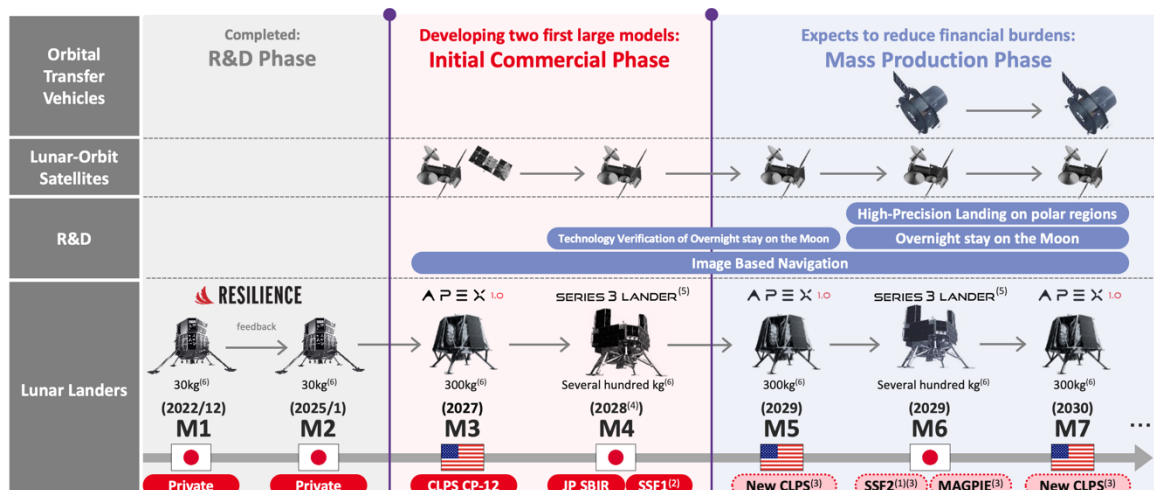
Orbital Transfer Vehicles

Lunar-Orbit Satellites

R&D

Lunar Landers

Completed:
R&D Phase

Developing two first large models:
Initial Commercial Phase

Expects to reduce financial burdens:
Mass Production Phase

High-Precision Landing on polar regions

Technology Verification of Overnight stay on the Moon

Overnight stay on the Moon

Image Based Navigation

RESILIENCE

feedback

APEX 1.0

SERIES 3 LANDER$^{(5)}$

APEX 1.0

SERIES 3 LANDER$^{(5)}$

APEX 1.0

30kg$^{(6)}$

30kg$^{(6)}$

300kg$^{(6)}$

Several hundred kg$^{(6)}$

300kg$^{(6)}$

Several hundred kg$^{(6)}$

300kg$^{(6)}$

(2022/12)
M1

(2025/1)
M2

(2027)
M3

(2028$^{(4)}$)
M4

(2029)
M5

(2029)
M6

(2030)
M7

…

Private

Private

CLPS CP-12

JP SBIR

SSF1$^{(2)}$

New CLPS$^{(3)}$

SSF2$^{(1)(3)}$

MAGPIE$^{(3)}$

New CLPS$^{(3)}$